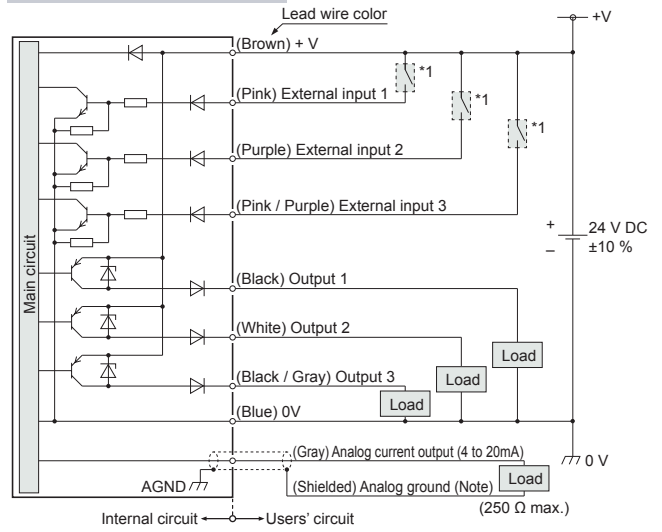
Lead wire color

+V

(Brown) + V

*1

(Pink) External input 1

*1

*1

(Purple) External input 2

(Pink / Purple) External input 3

Main circuit

+

–

24 V DC
±10 %

(Black) Output 1

(White) Output 2

Load

Load

(Black / Gray) Output 3

Load

(Blue) 0V

0 V

(Gray) Analog current output (4 to 20mA)

AGND

Load

(Shielded) Analog ground (Note)

(250 Ω max.)

Internal circuit

Users' circuit